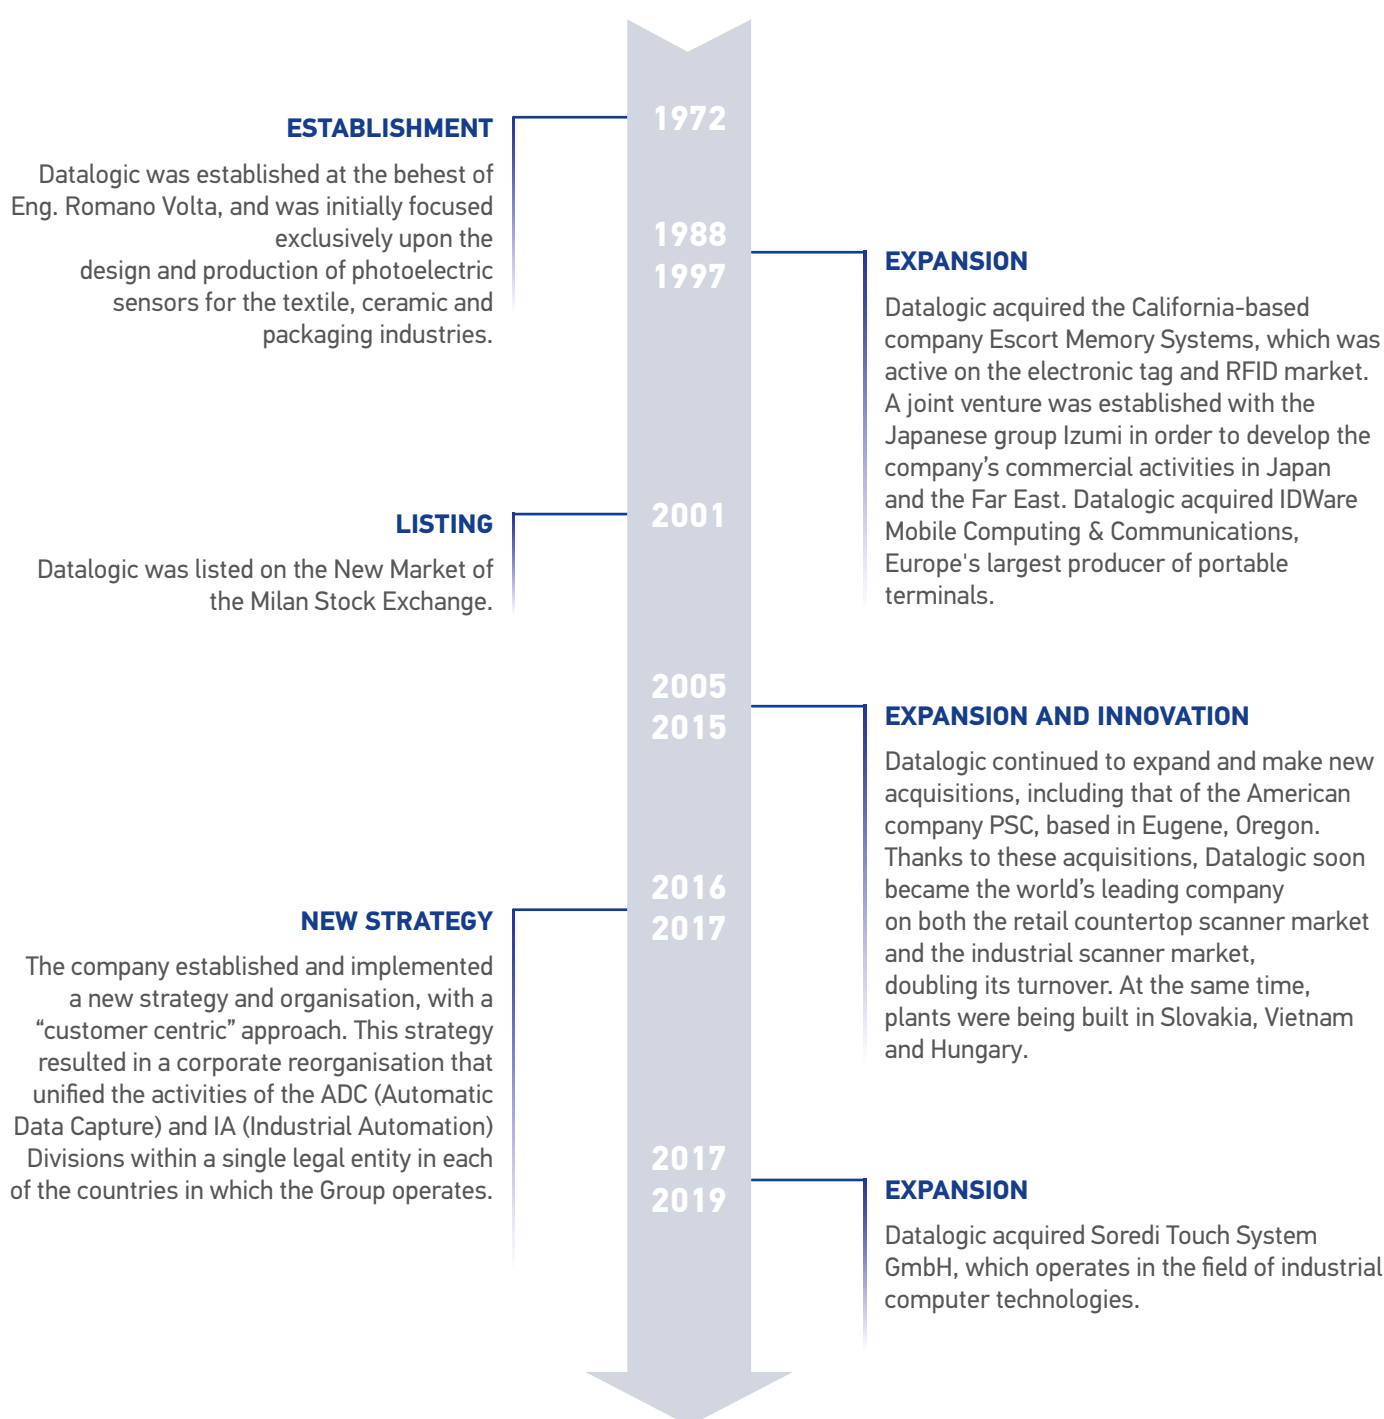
ESTABLISHMENT

Datalogic was established at the behest of Eng. Romano Volta, and was initially focused exclusively upon the design and production of photoelectric sensors for the textile, ceramic and packaging industries.

1972

1988
1997

EXPANSION

Datalogic acquired the California-based company Escort Memory Systems, which was active on the electronic tag and RFID market. A joint venture was established with the Japanese group Izumi in order to develop the company's commercial activities in Japan and the Far East. Datalogic acquired IDWare Mobile Computing & Communications, Europe's largest producer of portable terminals.

LISTING

Datalogic was listed on the New Market of the Milan Stock Exchange.

2001

2005
2015

EXPANSION AND INNOVATION

Datalogic continued to expand and make new acquisitions, including that of the American company PSC, based in Eugene, Oregon. Thanks to these acquisitions, Datalogic soon became the world's leading company on both the retail countertop scanner market and the industrial scanner market, doubling its turnover. At the same time, plants were being built in Slovakia, Vietnam and Hungary.

NEW STRATEGY

The company established and implemented a new strategy and organisation, with a "customer centric" approach. This strategy resulted in a corporate reorganisation that unified the activities of the ADC (Automatic Data Capture) and IA (Industrial Automation) Divisions within a single legal entity in each of the countries in which the Group operates.

2016
2017

2017
2019

EXPANSION

Datalogic acquired Soredi Touch System GmbH, which operates in the field of industrial computer technologies.